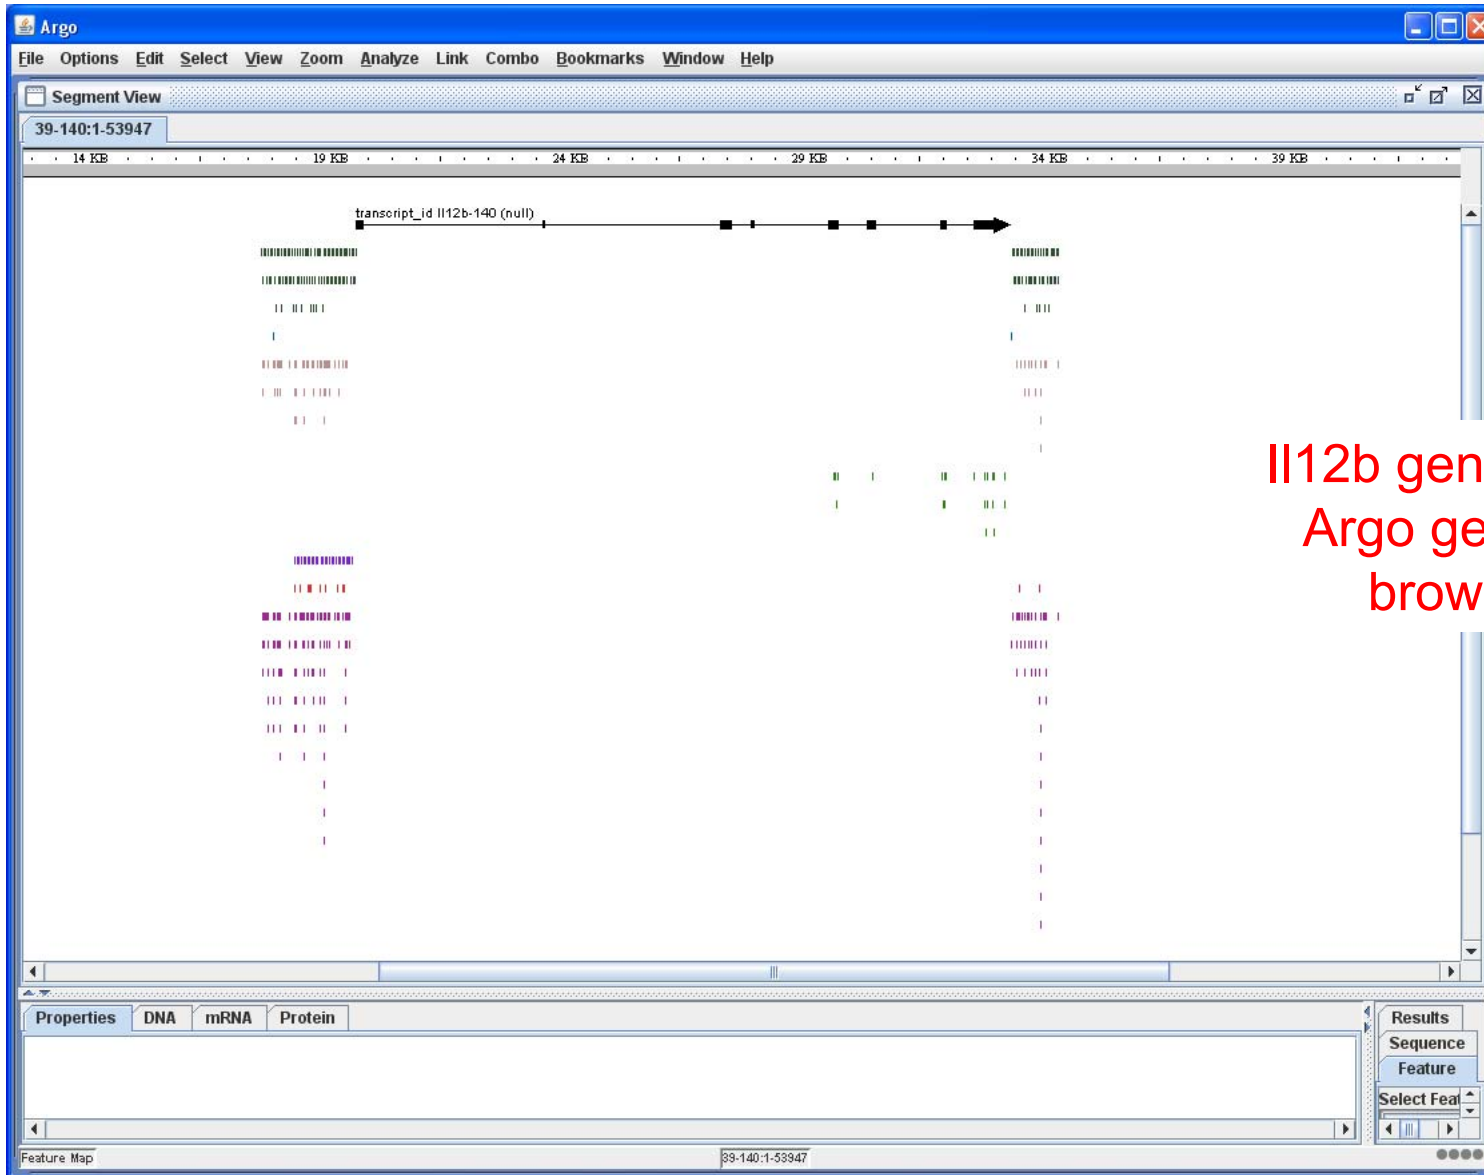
Argo

File Options Edit Select View Zoom Analyze Link Combo Bookmarks Window Help

Segment View

39-140:1-53947

14 KB 19 KB 24 KB 29 KB 34 KB 39 KB

transcript_id Il12b-140 (null)

Il12b gen
Argo ge
brow

Properties DNA mRNA Protein

Results
Sequence
Feature
Select Feat

Feature Map

39-140:1-53947